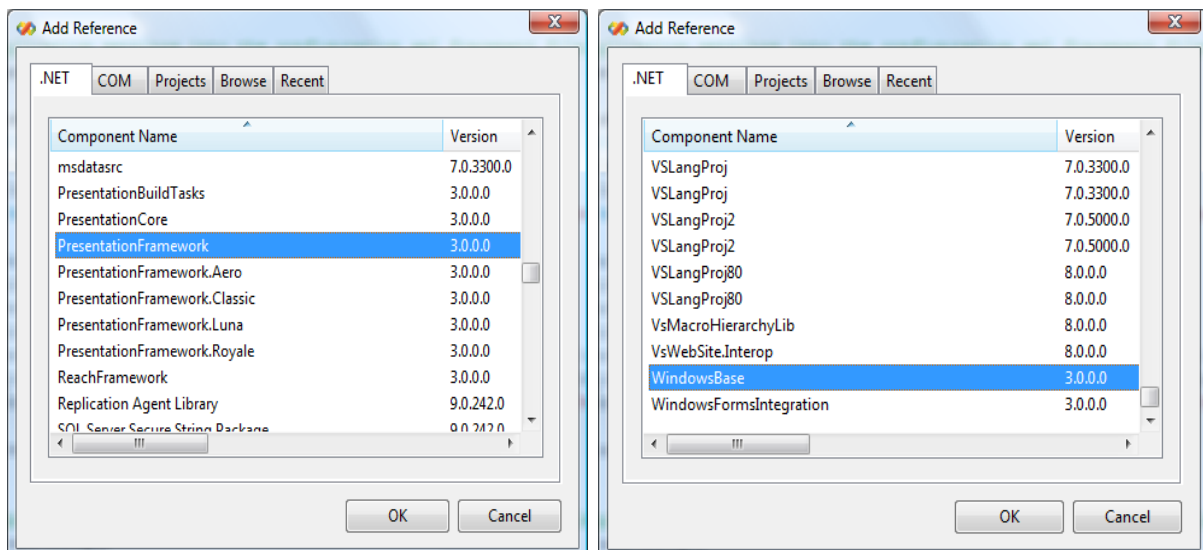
Add Reference

.NET | COM | Projects | Browse | Recent

| Component Name | Version |
|---|---|
| msdatasrc | 7.0.3300.0 |
| PresentationBuildTasks | 3.0.0.0 |
| PresentationCore | 3.0.0.0 |
| PresentationFramework | 3.0.0.0 |
| PresentationFramework.Aero | 3.0.0.0 |
| PresentationFramework.Classic | 3.0.0.0 |
| PresentationFramework.Luna | 3.0.0.0 |
| PresentationFramework.Royale | 3.0.0.0 |
| ReachFramework | 3.0.0.0 |
| Replication Agent Library | 9.0.242.0 |
| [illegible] | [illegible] |

OK | Cancel

Add Reference

.NET | COM | Projects | Browse | Recent

| Component Name | Version |
|---|---|
| VSLangProj | 7.0.3300.0 |
| VSLangProj | 7.0.3300.0 |
| VSLangProj2 | 7.0.5000.0 |
| VSLangProj2 | 7.0.5000.0 |
| VSLangProj80 | 8.0.0.0 |
| VSLangProj80 | 8.0.0.0 |
| VsMacroHierarchyLib | 8.0.0.0 |
| VsWebSite.Interop | 8.0.0.0 |
| WindowsBase | 3.0.0.0 |
| WindowsFormsIntegration | 3.0.0.0 |

OK | Cancel